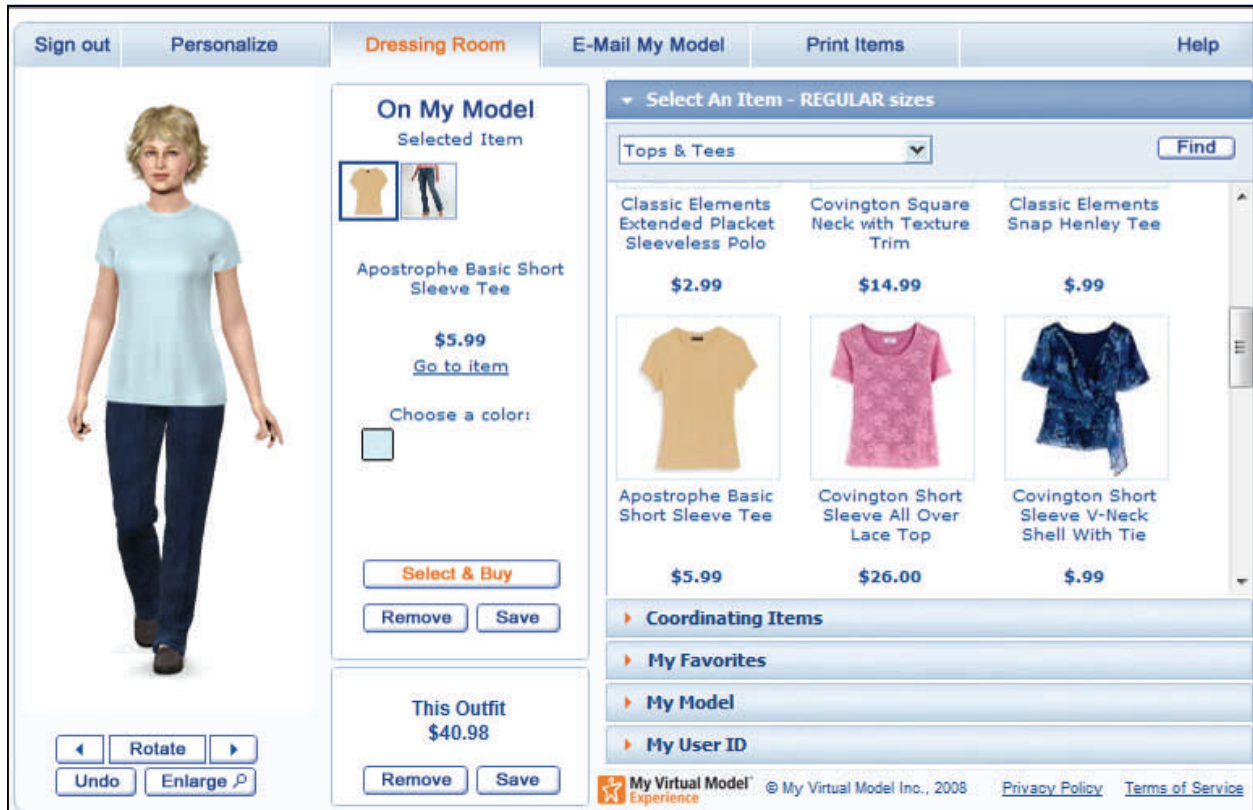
Sign out | Personalize | Dressing Room | E-Mail My Model | Print Items | Help

On My Model
Selected Item

Apostrophe Basic Short Sleeve Tee

$5.99
Go to item

Choose a color:

Select & Buy
Remove Save

This Outfit
$40.98
Remove Save

◂ Rotate ▸
Undo Enlarge

▾ Select An Item - REGULAR sizes

Tops & Tees
Find

Classic Elements Extended Placket Sleeveless Polo
$2.99

Covington Square Neck with Texture Trim
$14.99

Classic Elements Snap Henley Tee
$.99

Apostrophe Basic Short Sleeve Tee
$5.99

Covington Short Sleeve All Over Lace Top
$26.00

Covington Short Sleeve V-Neck Shell With Tie
$.99

▸ Coordinating Items
▸ My Favorites
▸ My Model
▸ My User ID

My Virtual Model™ Experience © My Virtual Model Inc., 2008 Privacy Policy Terms of Service